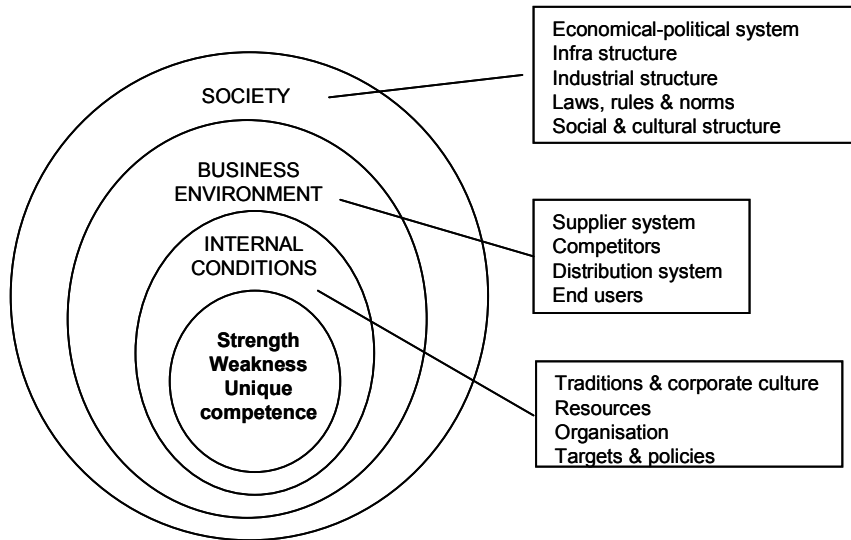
SOCIETY

BUSINESS ENVIRONMENT

INTERNAL CONDITIONS

Strength
Weakness
Unique competence

Economical-political system
Infra structure
Industrial structure
Laws, rules & norms
Social & cultural structure

Supplier system
Competitors
Distribution system
End users

Traditions & corporate culture
Resources
Organisation
Targets & policies